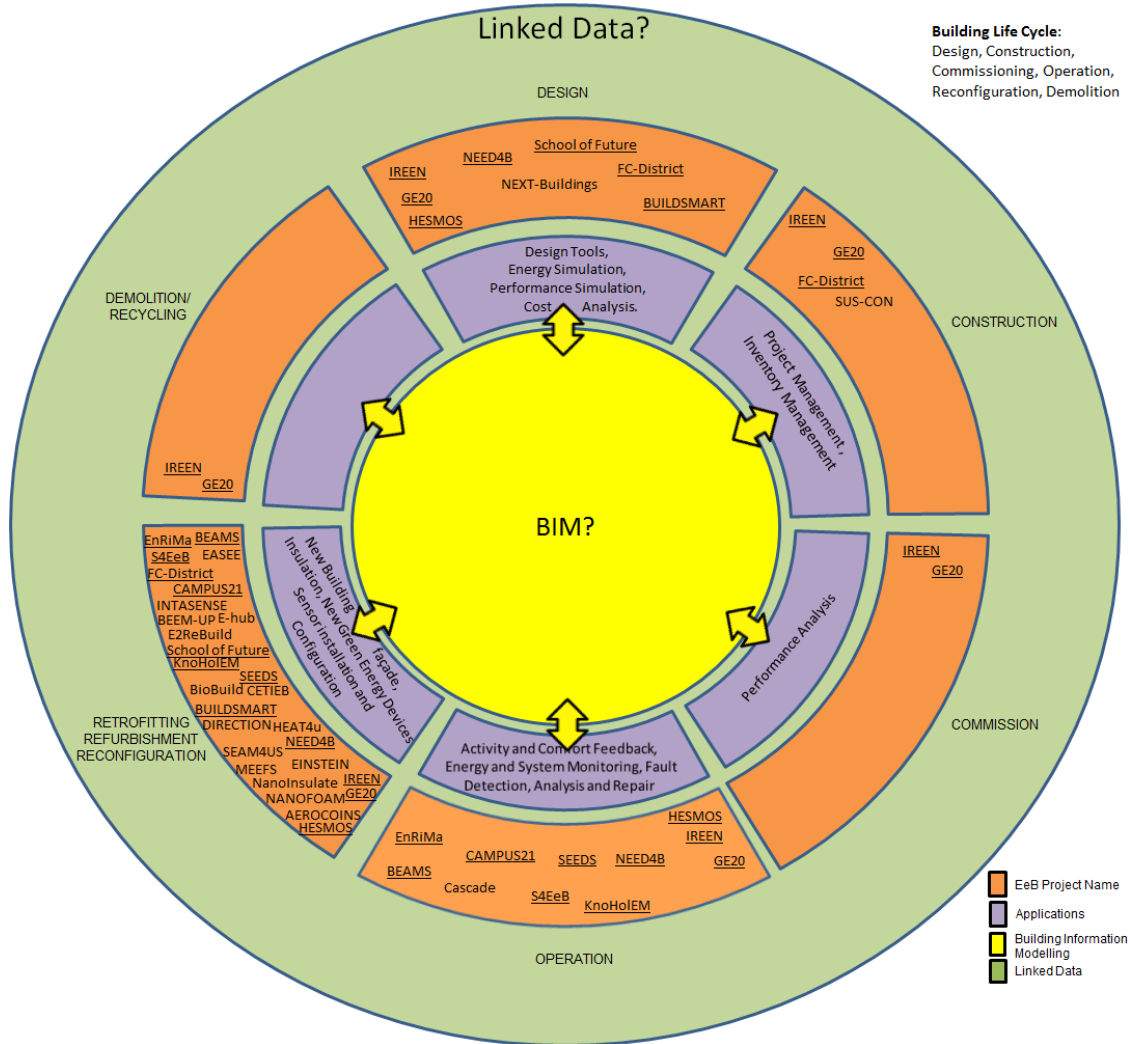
Linked Data?

Building Life Cycle:
Design, Construction, Commissioning, Operation, Reconfiguration, Demolition

DESIGN

School of Future
NEED4B
IREEN
FC-District
NEXT-Buildings
GE20
BUILDSMART
HESMOS

IREEN
GE20
FC-District
SUS-CON

CONSTRUCTION

DEMOLITION/
RECYCLING

IREEN
GE20

Design Tools, Energy Simulation, Performance Simulation, Cost Analysis.

Project Management , Inventory Management

BIM?

New Building Façade, Insulation, New Green Energy Devices Sensor installation and Configuration

Performance Analysis

Activity and Comfort Feedback, Energy and System Monitoring, Fault Detection, Analysis and Repair

IREEN
GE20

COMMISSION

EnRiMa
BEAMS
S4EeB
EASEE
FC-District
CAMPUS21
INTASENSE
BEEM-UP
E-hub
E2ReBuild
School of Future
KnoHolEM
SEEDS
BioBuild
CETIEB
BUILDSMART
DIRECTION
HEAT4u
NEED4B
SEAM4US
EINSTEIN
MEEFS
NanoInsulate
IREEN
NANOFOAM
GE20
AEROCOINS
HESMOS

RETROFITTING
REFURBISHMENT
RECONFIGURATION

HESMOS
IREEN
EnRiMa
CAMPUS21
SEEDS
NEED4B
GE20
BEAMS
Cascade
S4EeB
KnoHolEM

OPERATION

EeB Project Name
Applications
Building Information Modelling
Linked Data